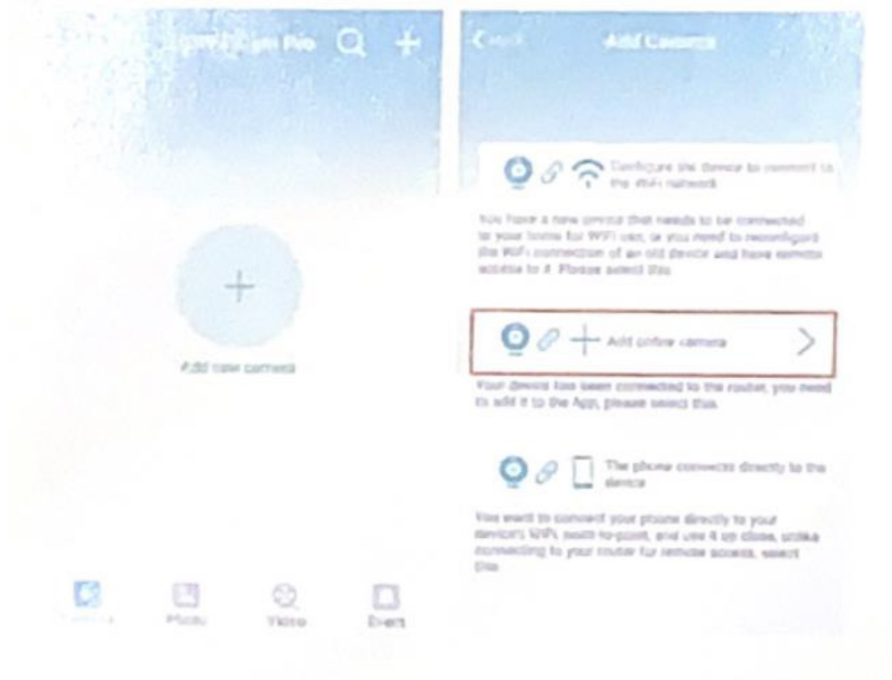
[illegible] Pro

Add new camera

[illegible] Photo Video Event

Back Add Camera

Configure the device to connect to the WiFi network

You have a new device that needs to be connected to your home for WiFi use, or you need to reconfigure the WiFi connection of an old device and have remote access to it. Please select this.

Add online camera

Your device has been connected to the router, you need to add it to the App, please select this.

The phone connects directly to the device

You want to connect your phone directly to your device's WiFi, point-to-point, and use it up close, unlike connecting to your router for remote access, select this.